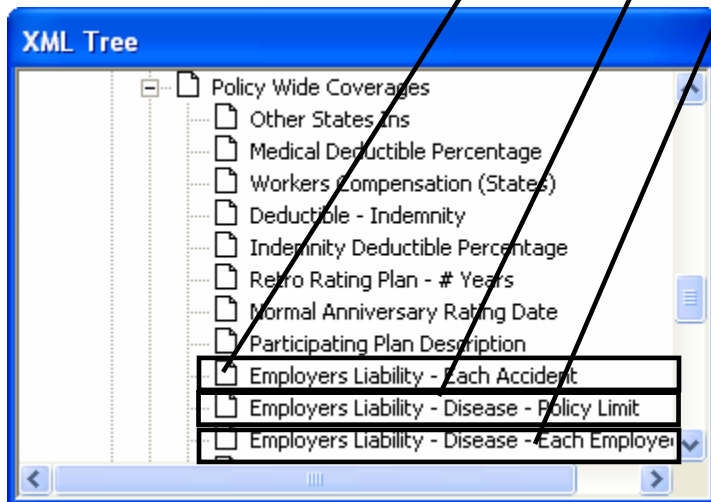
XML Tree

Policy Wide Coverages
Other States Ins
Medical Deductible Percentage
Workers Compensation (States)
Deductible - Indemnity
Indemnity Deductible Percentage
Retro Rating Plan - # Years
Normal Anniversary Rating Date
Participating Plan Description
Employers Liability - Each Accident
Employers Liability - Disease - Policy Limit
Employers Liability - Disease - Each Employee